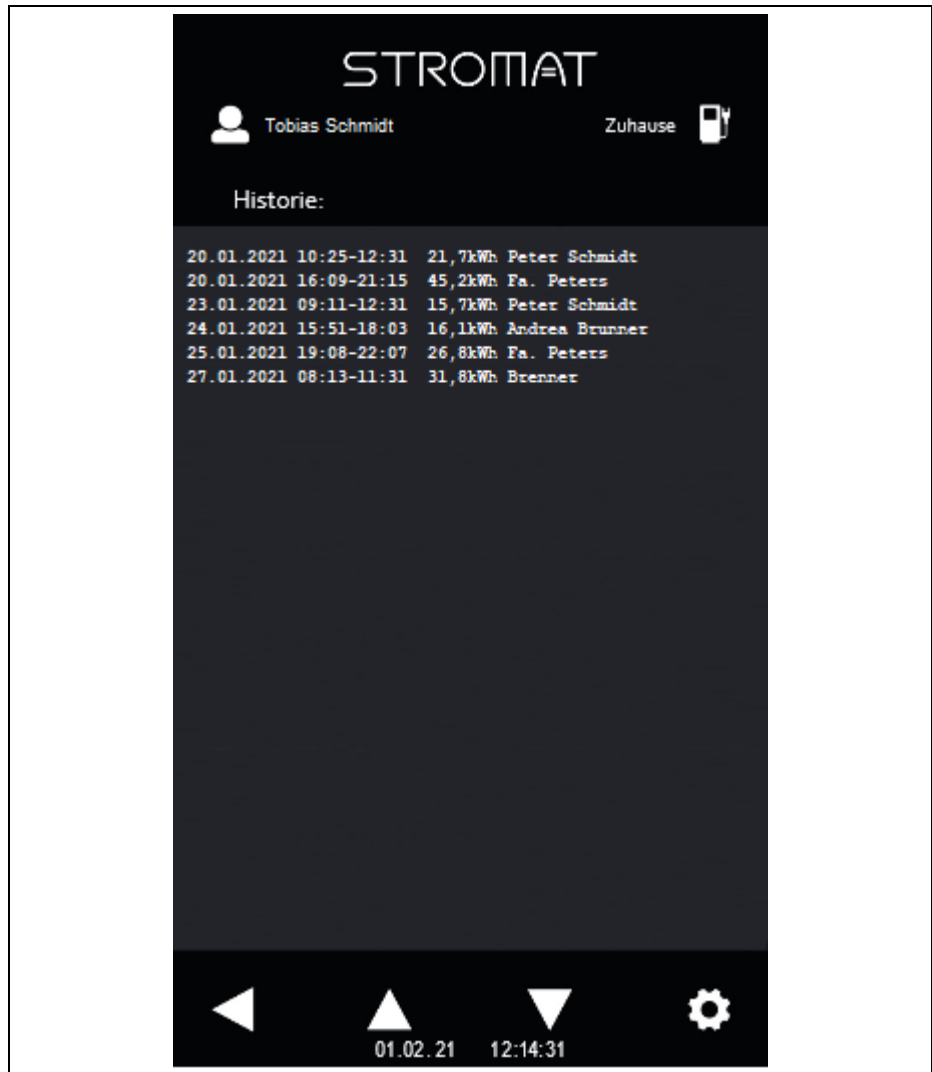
STROMAT

Tobias Schmidt

Zuhause

Historie:

20.01.2021 10:25-12:31 21,7kWh Peter Schmidt
20.01.2021 16:09-21:15 45,2kWh Fa. Peters
23.01.2021 09:11-12:31 15,7kWh Peter Schmidt
24.01.2021 15:51-18:03 16,1kWh Andrea Brunner
25.01.2021 19:08-22:07 26,8kWh Fa. Peters
27.01.2021 08:13-11:31 31,8kWh Brenner

01.02.21 12:14:31